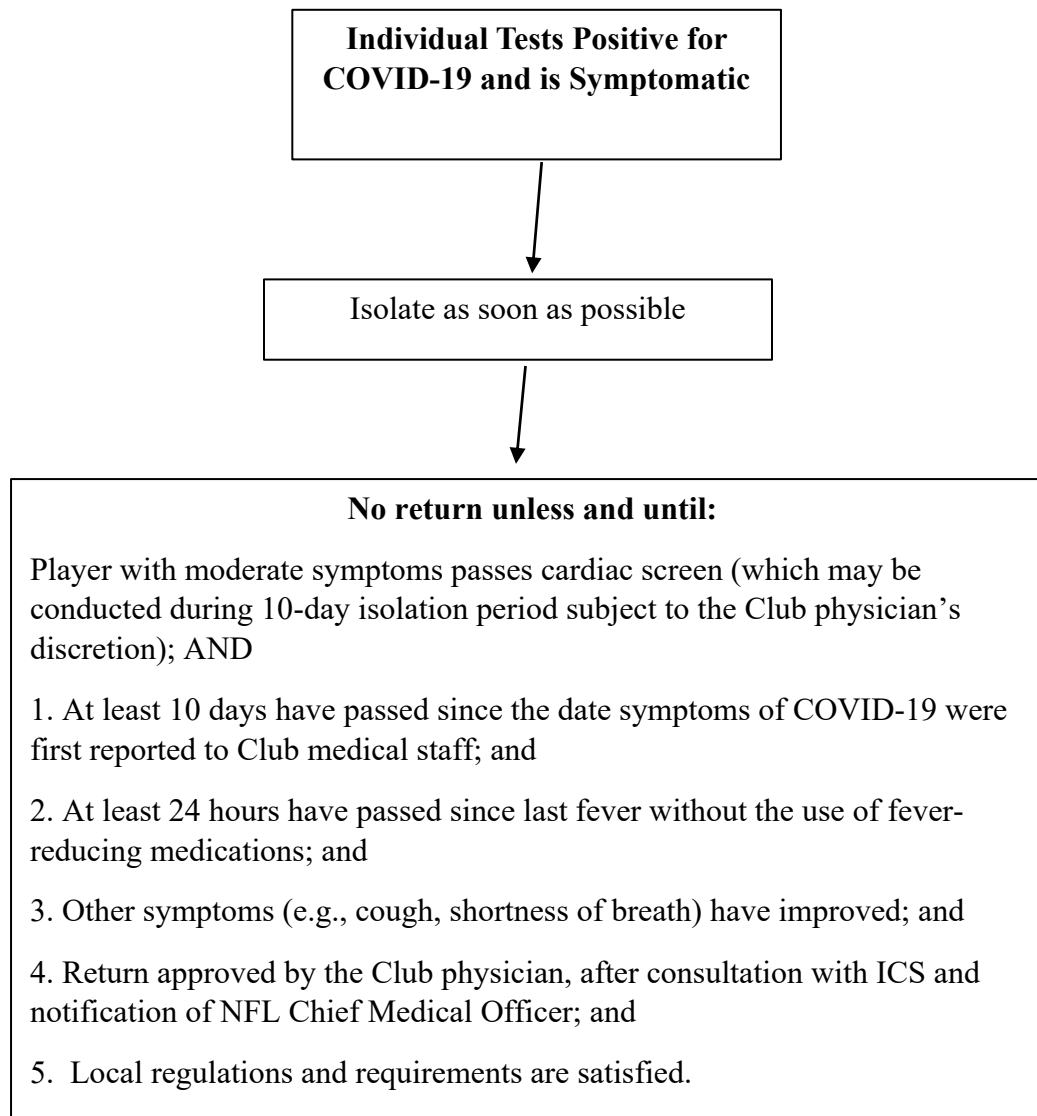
**Individual Tests Positive for COVID-19 and is Symptomatic**

Isolate as soon as possible

**No return unless and until:**

Player with moderate symptoms passes cardiac screen (which may be conducted during 10-day isolation period subject to the Club physician's discretion); AND

1. At least 10 days have passed since the date symptoms of COVID-19 were first reported to Club medical staff; and

2. At least 24 hours have passed since last fever without the use of fever-reducing medications; and

3. Other symptoms (e.g., cough, shortness of breath) have improved; and

4. Return approved by the Club physician, after consultation with ICS and notification of NFL Chief Medical Officer; and

5. Local regulations and requirements are satisfied.